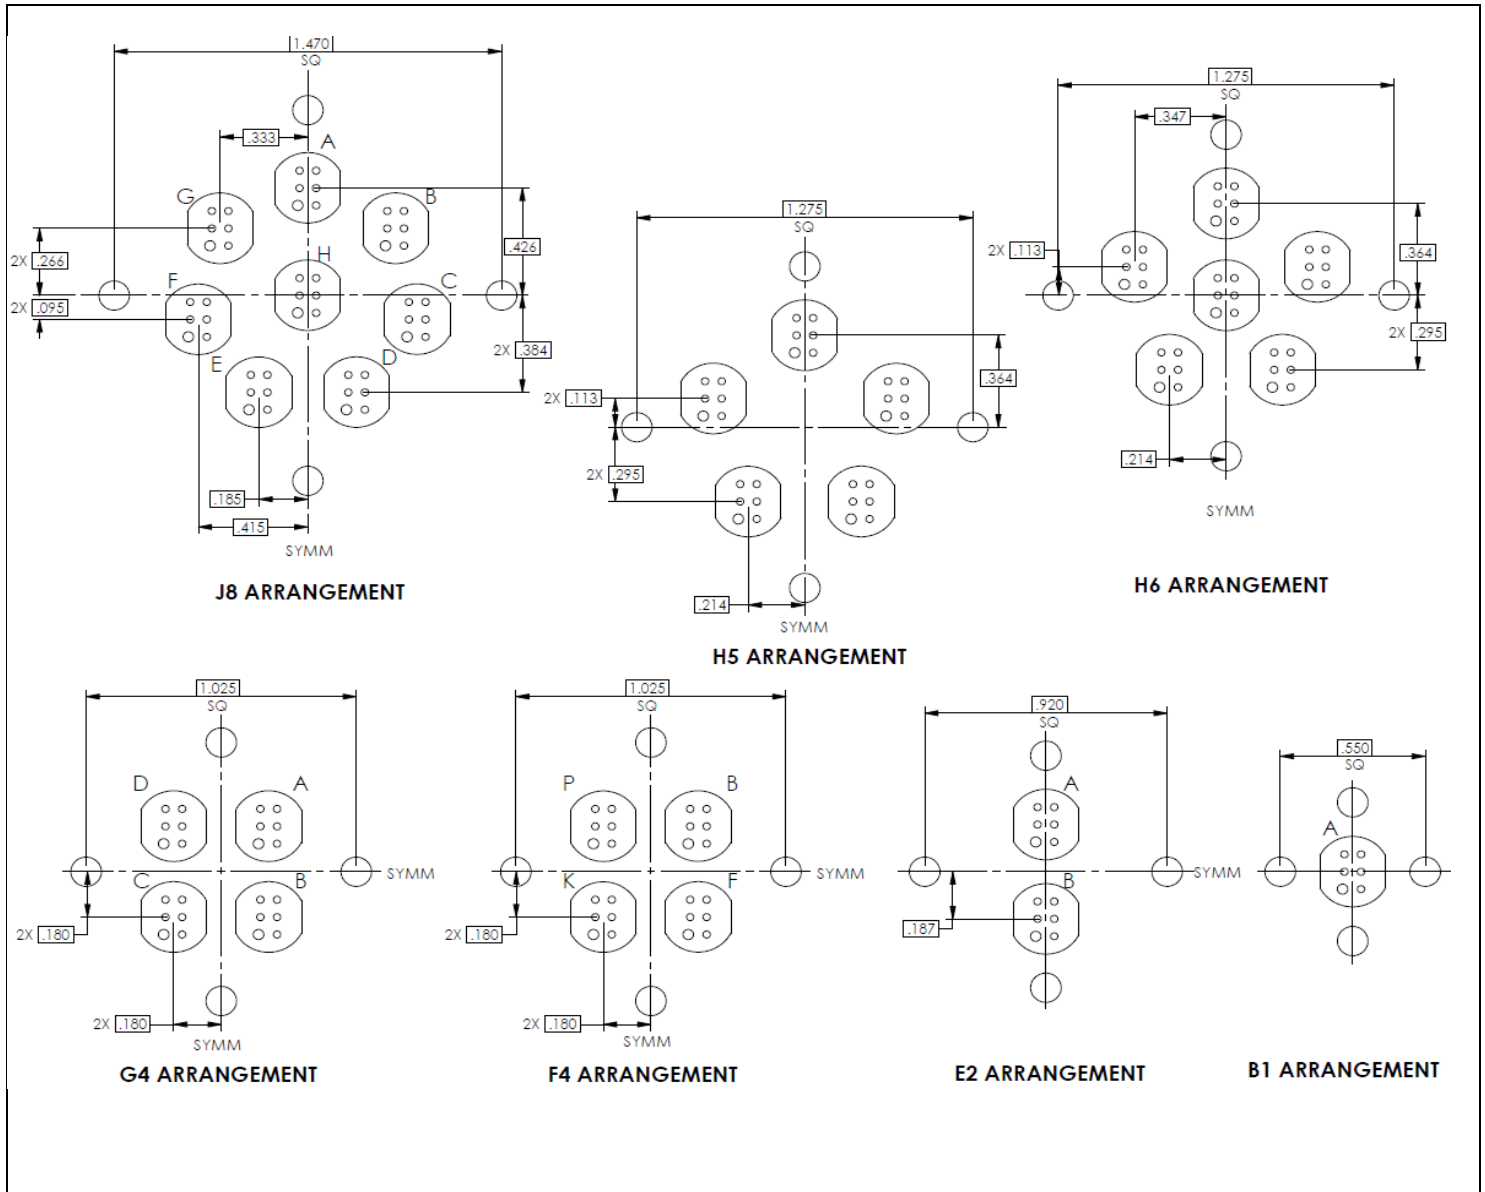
1.470
SQ
.333
A
G
B
2X .266
.426
H
F
C
2X .095
2X .384
E
D
.185
.415
SYMM
J8 ARRANGEMENT

1.275
SQ
2X .113
.364
2X .295
.214
SYMM
H5 ARRANGEMENT

1.275
SQ
.347
2X .113
.364
2X .295
.214
SYMM
H6 ARRANGEMENT

1.025
SQ
D
A
SYMM
C
B
2X .180
2X .180
SYMM
G4 ARRANGEMENT

1.025
SQ
P
B
SYMM
K
F
2X .180
2X .180
SYMM
F4 ARRANGEMENT

.920
SQ
A
SYMM
B
.187
E2 ARRANGEMENT

.550
SQ
A
B1 ARRANGEMENT